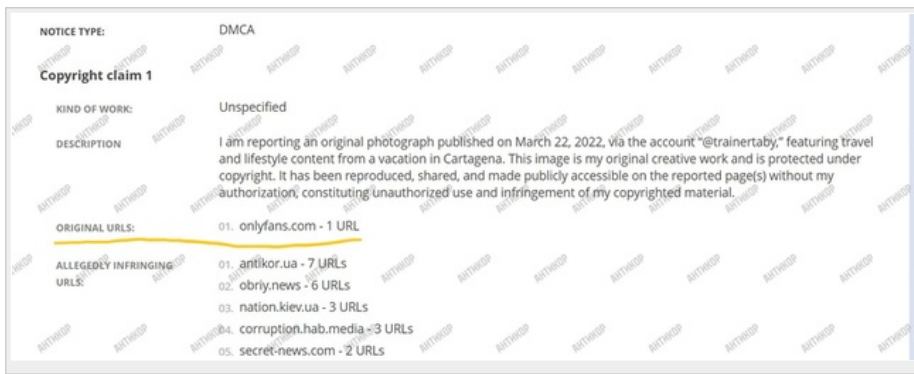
NOTICE TYPE: DMCA

Copyright claim 1

KIND OF WORK: Unspecified

DESCRIPTION I am reporting an original photograph published on March 22, 2022, via the account "@trainertaby," featuring travel and lifestyle content from a vacation in Cartagena. This image is my original creative work and is protected under copyright. It has been reproduced, shared, and made publicly accessible on the reported page(s) without my authorization, constituting unauthorized use and infringement of my copyrighted material.

ORIGINAL URLS: 01. onlyfans.com - 1 URL

ALLEGEDLY INFRINGING URLS:
01. antikor.ua - 7 URLs
02. obriy.news - 6 URLs
03. nation.kiev.ua - 3 URLs
04. corruption.hab.media - 3 URLs
05. secret-news.com - 2 URLs

АНТИКОР